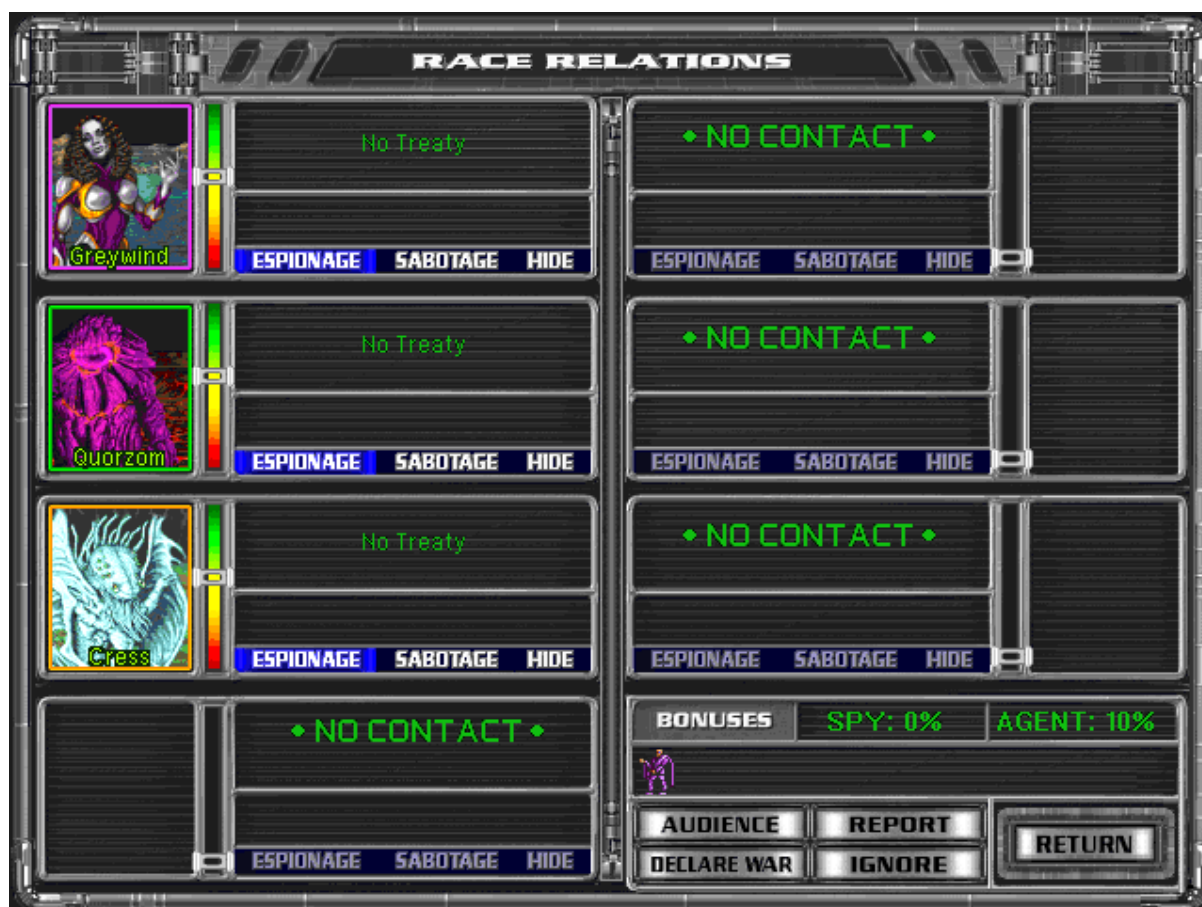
RACE RELATIONS

Greywind
No Treaty
ESPIONAGE SABOTAGE HIDE

Quorzom
No Treaty
ESPIONAGE SABOTAGE HIDE

Cress
No Treaty
ESPIONAGE SABOTAGE HIDE

• NO CONTACT •
ESPIONAGE SABOTAGE HIDE

• NO CONTACT •
ESPIONAGE SABOTAGE HIDE

• NO CONTACT •
ESPIONAGE SABOTAGE HIDE

• NO CONTACT •
ESPIONAGE SABOTAGE HIDE

BONUSES SPY: 0% AGENT: 10%

AUDIENCE REPORT
DECLARE WAR IGNORE
RETURN